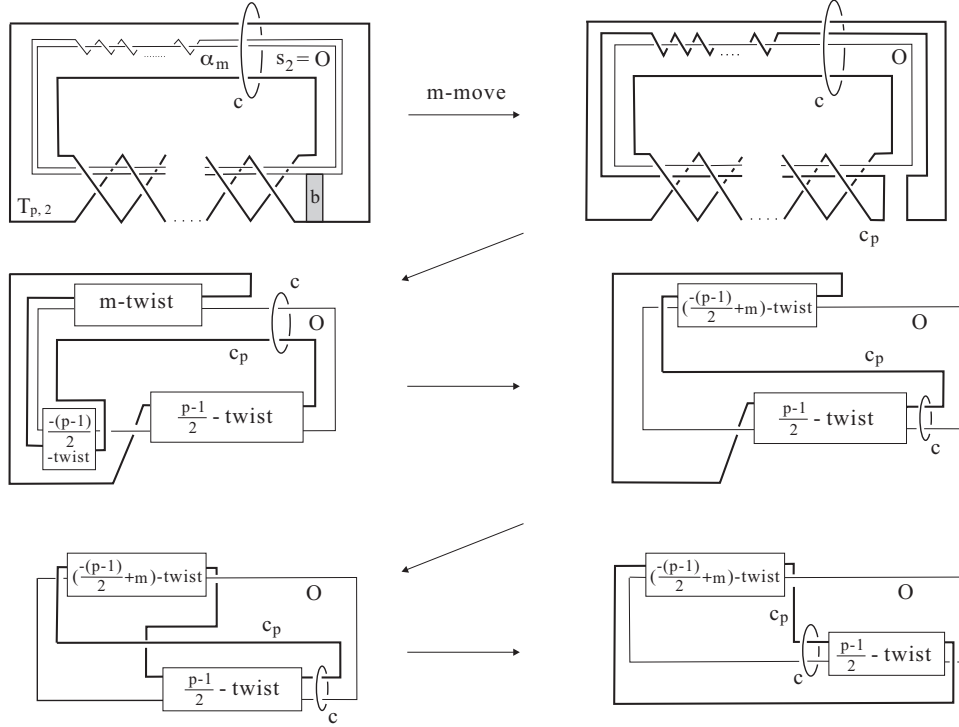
$\alpha_m$
$s_2 = O$
c
$T_{p,2}$
b
m-move
O
c
$c_p$
c
m-twist
O
$c_p$
$\frac{-(p-1)}{2}$ -twist
$\frac{p-1}{2}$ - twist
$(\frac{-(p-1)}{2}+m)$-twist
O
$c_p$
$\frac{p-1}{2}$ - twist
c
$(\frac{-(p-1)}{2}+m)$-twist
O
$c_p$
$\frac{p-1}{2}$ - twist
c
$(\frac{-(p-1)}{2}+m)$-twist
O
$c_p$
c
$\frac{p-1}{2}$ - twist